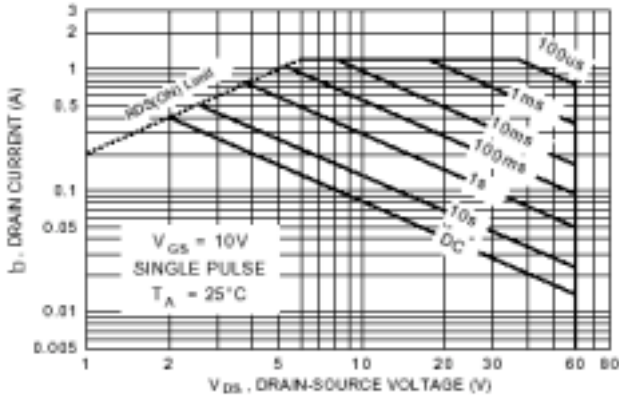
3
2
1
0.5
0.1
0.05
0.01
0.005

$I_D$, DRAIN CURRENT (A)

RDS(ON) Limit

100us
1ms
10ms
100ms
1s
10s
DC

$V_{GS}$ = 10V
SINGLE PULSE
$T_A$ = 25°C

1 2 5 10 20 30 60 80

$V_{DS}$, DRAIN-SOURCE VOLTAGE (V)